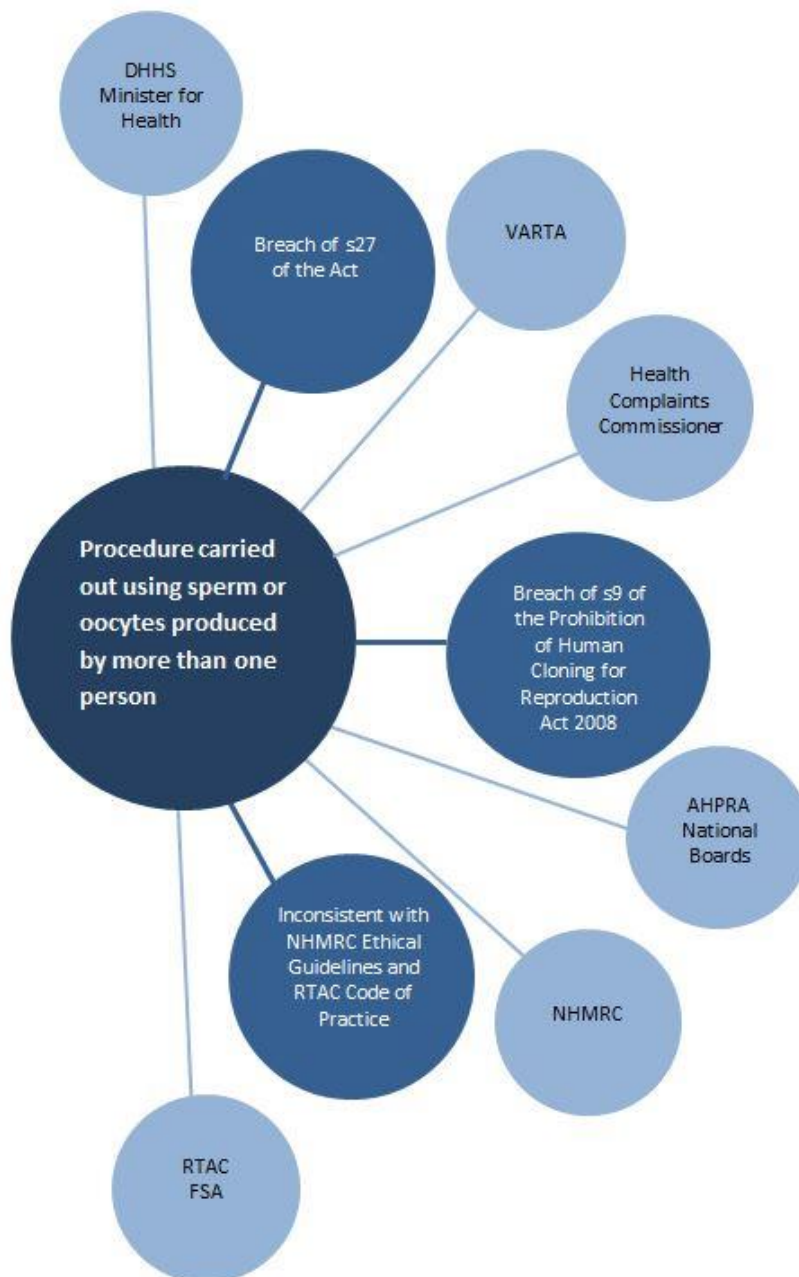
DHHS Minister for Health

Breach of s27 of the Act

VARTA

Health Complaints Commissioner

Procedure carried out using sperm or oocytes produced by more than one person

Breach of s9 of the Prohibition of Human Cloning for Reproduction Act 2008

AHPRA National Boards

Inconsistent with NHMRC Ethical Guidelines and RTAC Code of Practice

NHMRC

RTAC FSA